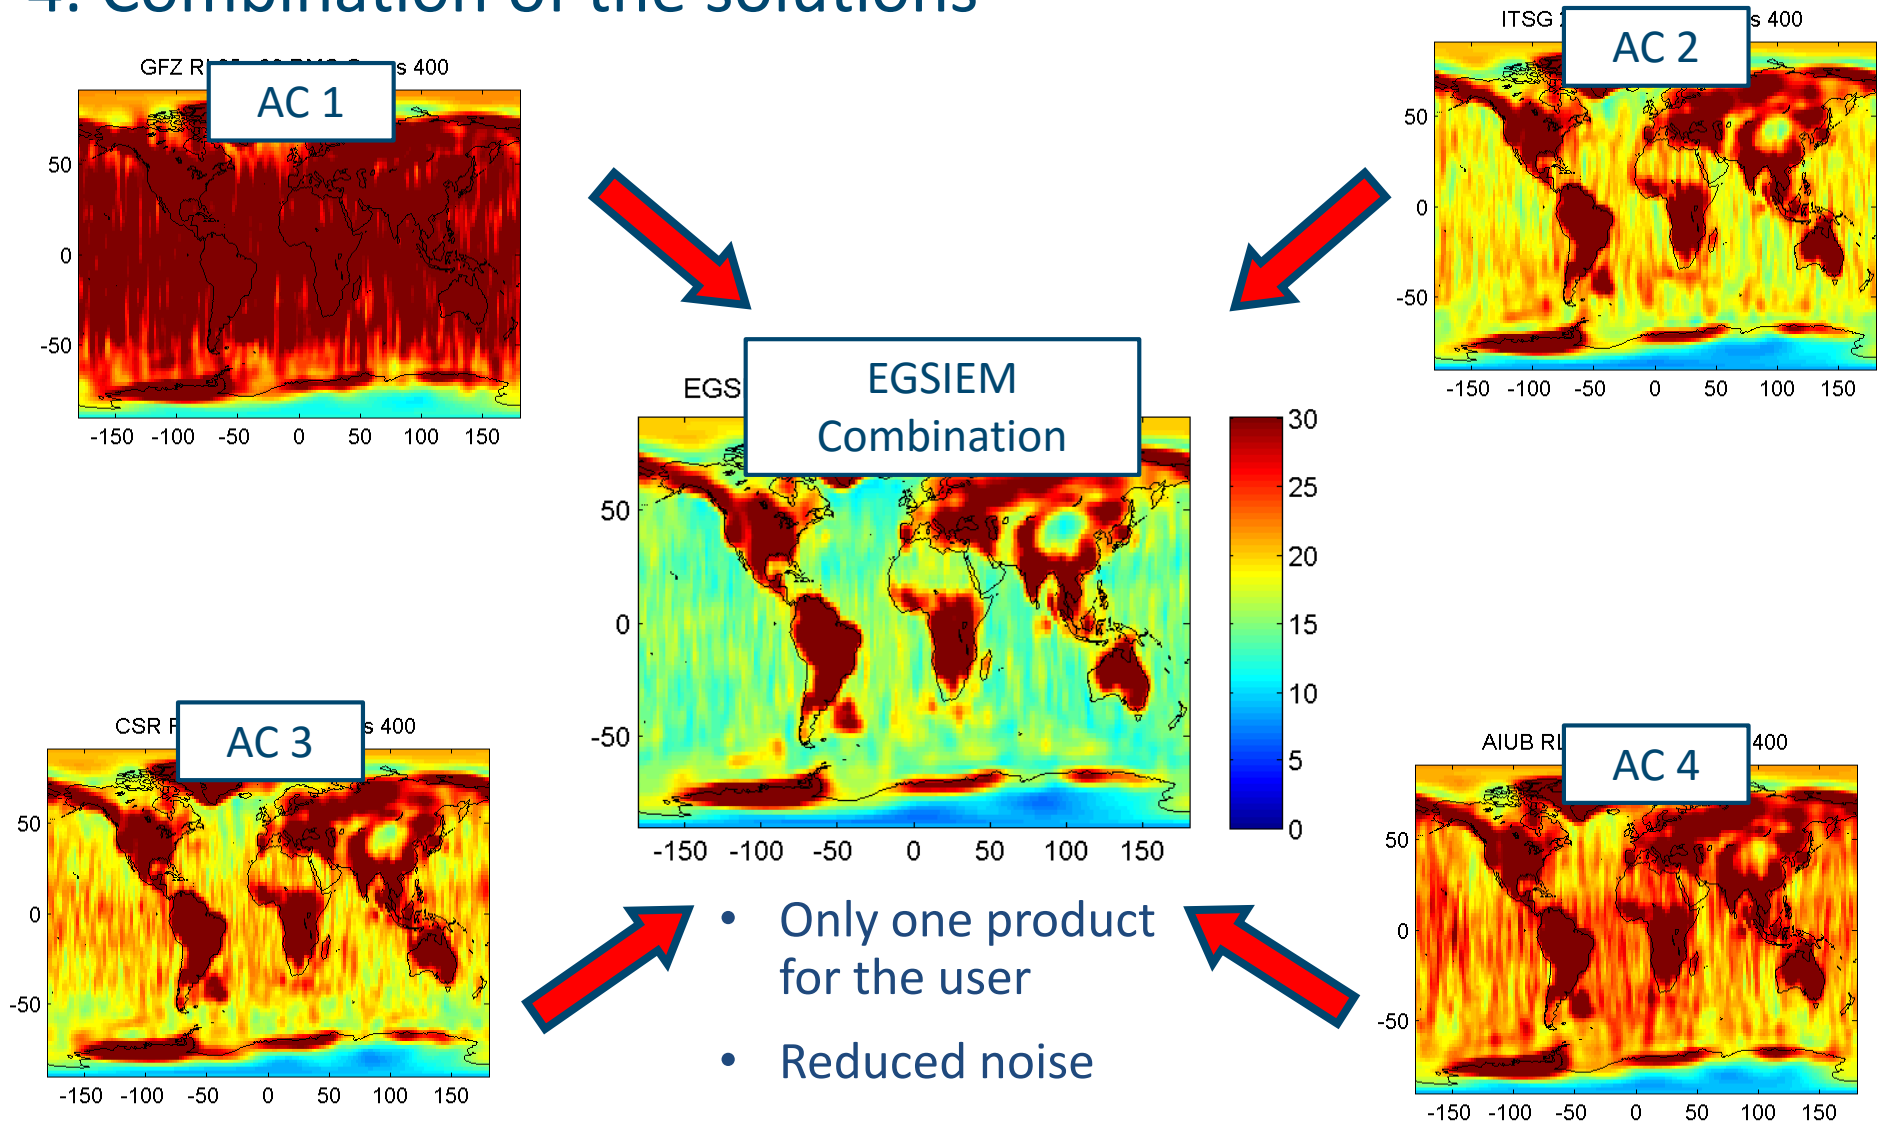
4. Combination of the solutions

GFZ R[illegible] s 400
AC 1
50
0
-50
-150 -100 -50 0 50 100 150

ITSG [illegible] s 400
AC 2
50
0
-50
-150 -100 -50 0 50 100 150

EGS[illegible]
EGSIEM Combination
50
0
-50
-150 -100 -50 0 50 100 150

30
25
20
15
10
5
0

CSR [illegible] s 400
AC 3
50
0
-50
-150 -100 -50 0 50 100 150

AIUB RL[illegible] 400
AC 4
50
0
-50
-150 -100 -50 0 50 100 150

• Only one product for the user

• Reduced noise